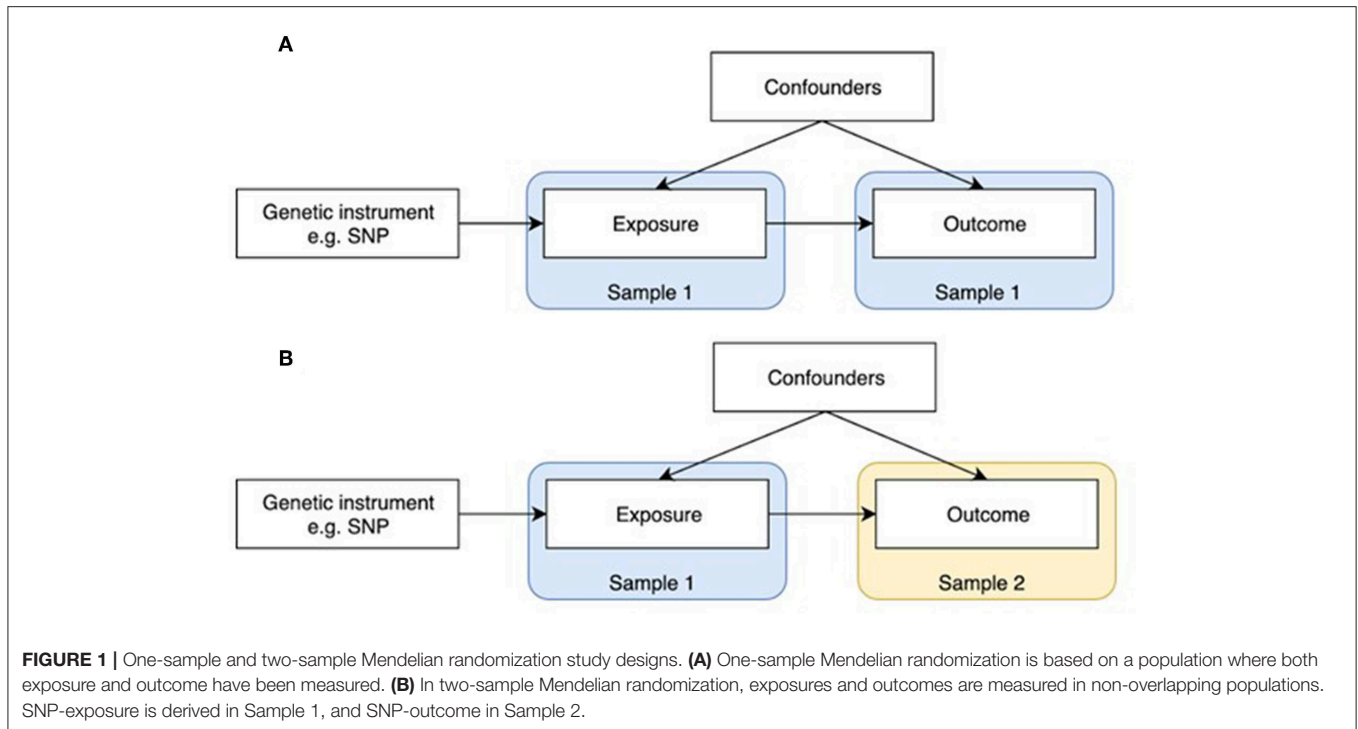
A

Confounders

Genetic instrument e.g. SNP

Exposure

Sample 1

Outcome

Sample 1

B

Confounders

Genetic instrument e.g. SNP

Exposure

Sample 1

Outcome

Sample 2

FIGURE 1 | One-sample and two-sample Mendelian randomization study designs. (A) One-sample Mendelian randomization is based on a population where both exposure and outcome have been measured. (B) In two-sample Mendelian randomization, exposures and outcomes are measured in non-overlapping populations. SNP-exposure is derived in Sample 1, and SNP-outcome in Sample 2.